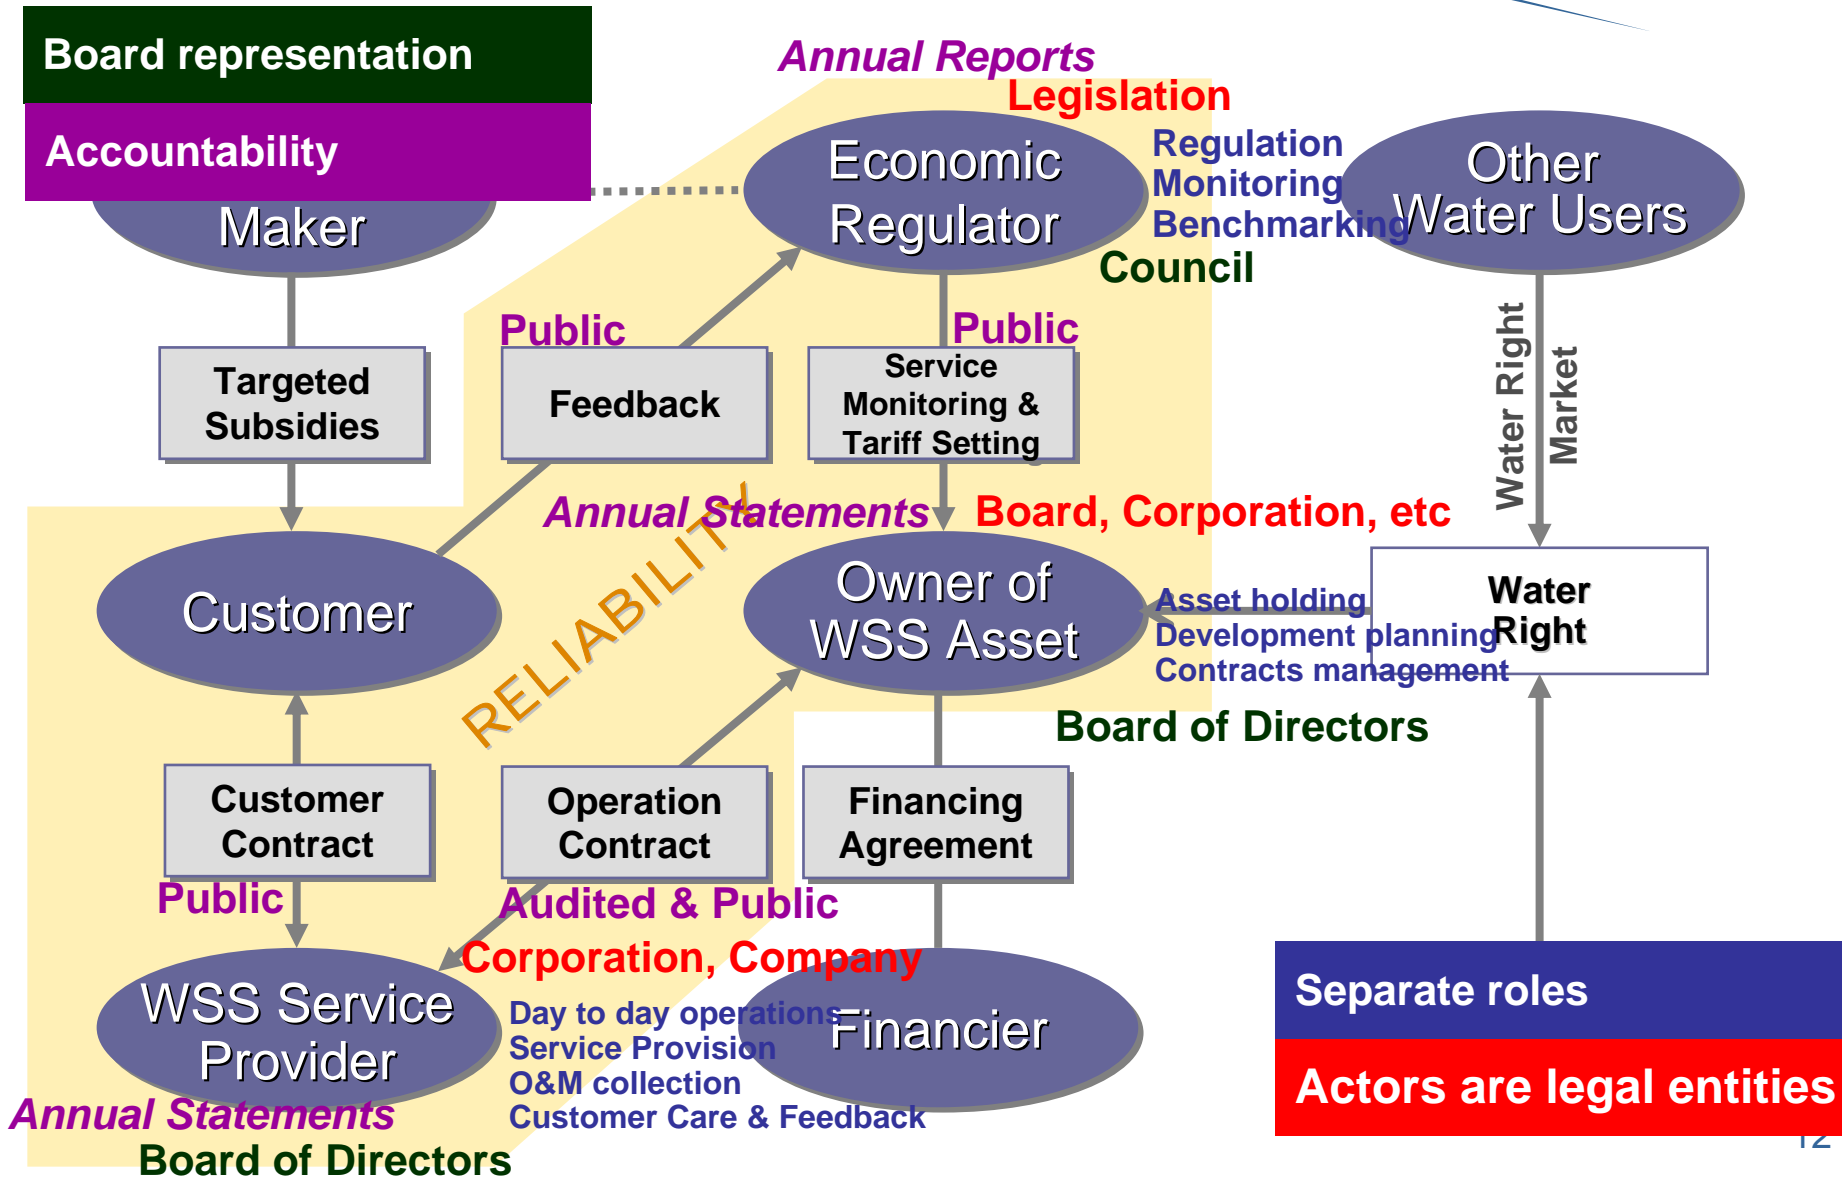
Board representation

Accountability

Maker

Annual Reports

Legislation

Economic Regulator

Regulation
Monitoring
Benchmarking

Council

Other Water Users

Targeted Subsidies

Public

Feedback

Public

Service Monitoring & Tariff Setting

Water Right

Market

Annual Statements

Board, Corporation, etc

RELIABILITY

Customer

Owner of WSS Asset

Asset holding
Development planning
Contracts management

Water Right

Board of Directors

Customer Contract

Operation Contract

Financing Agreement

Public

Audited & Public

Corporation, Company

WSS Service Provider

Day to day operations
Service Provision
O&M collection
Customer Care & Feedback

Financier

Annual Statements

Board of Directors

Separate roles

Actors are legal entities

12